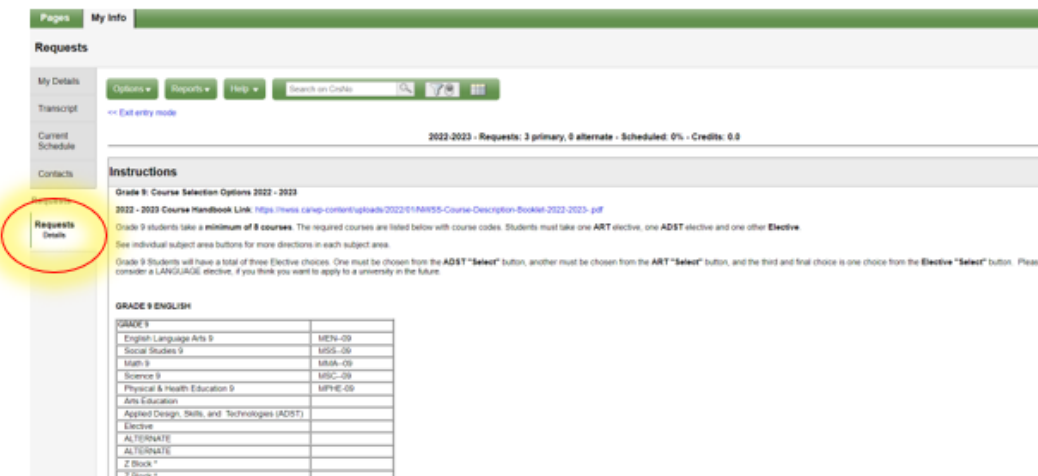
Pages My Info

Requests

My Details

Transcript

Current Schedule

Contacts

Requests

Requests Details

Options ▾ Reports ▾ Help ▾ Search on CrsNo

<< Exit entry mode

2022-2023 - Requests: 3 primary, 0 alternate - Scheduled: 0% - Credits: 0.0

Instructions

Grade 9: Course Selection Options 2022 - 2023

2022 - 2023 Course Handbook Link: https://nwss.ca/wp-content/uploads/2022/01/NWSS-Course-Description-Booklet-2022-2023-.pdf

Grade 9 students take a minimum of 8 courses. The required courses are listed below with course codes. Students must take one ART elective, one ADST elective and one other Elective.

See individual subject area buttons for more directions in each subject area.

Grade 9 Students will have a total of three Elective choices. One must be chosen from the ADST "Select" button, another must be chosen from the ART "Select" button, and the third and final choice is one choice from the Elective "Select" button. Pleas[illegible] consider a LANGUAGE elective, if you think you want to apply to a university in the future.

GRADE 9 ENGLISH

| GRADE 9 | |
|---|---|
| English Language Arts 9 | MEN--09 |
| Social Studies 9 | MSS--09 |
| Math 9 | MMA--09 |
| Science 9 | MSC--09 |
| Physical & Health Education 9 | MPHE-09 |
| Arts Education | |
| Applied Design, Skills, and Technologies (ADST) | |
| Elective | |
| ALTERNATE | |
| ALTERNATE | |
| Z Block * | |
| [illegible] | |